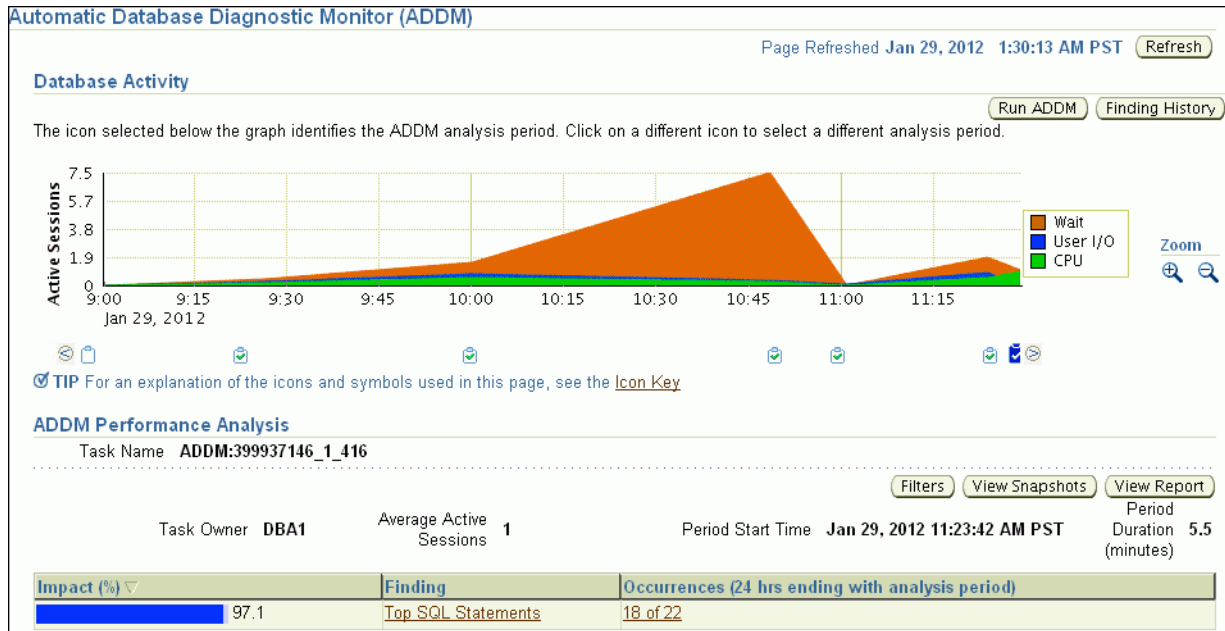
Automatic Database Diagnostic Monitor (ADDM)

Page Refreshed Jan 29, 2012 1:30:13 AM PST Refresh

Database Activity

Run ADDM Finding History

The icon selected below the graph identifies the ADDM analysis period. Click on a different icon to select a different analysis period.

Active Sessions
7.5
5.7
3.8
1.9
0
9:00
Jan 29, 2012
9:15
9:30
9:45
10:00
10:15
10:30
10:45
11:00
11:15

Wait
User I/O
CPU

Zoom

TIP For an explanation of the icons and symbols used in this page, see the Icon Key

ADDM Performance Analysis

Task Name ADDM:399937146_1_416

Filters View Snapshots View Report

Task Owner DBA1 Average Active Sessions 1 Period Start Time Jan 29, 2012 11:23:42 AM PST Period Duration (minutes) 5.5

| Impact (%) ▽ | Finding | Occurrences (24 hrs ending with analysis period) |
|---|---|---|
| 97.1 | Top SQL Statements | 18 of 22 |